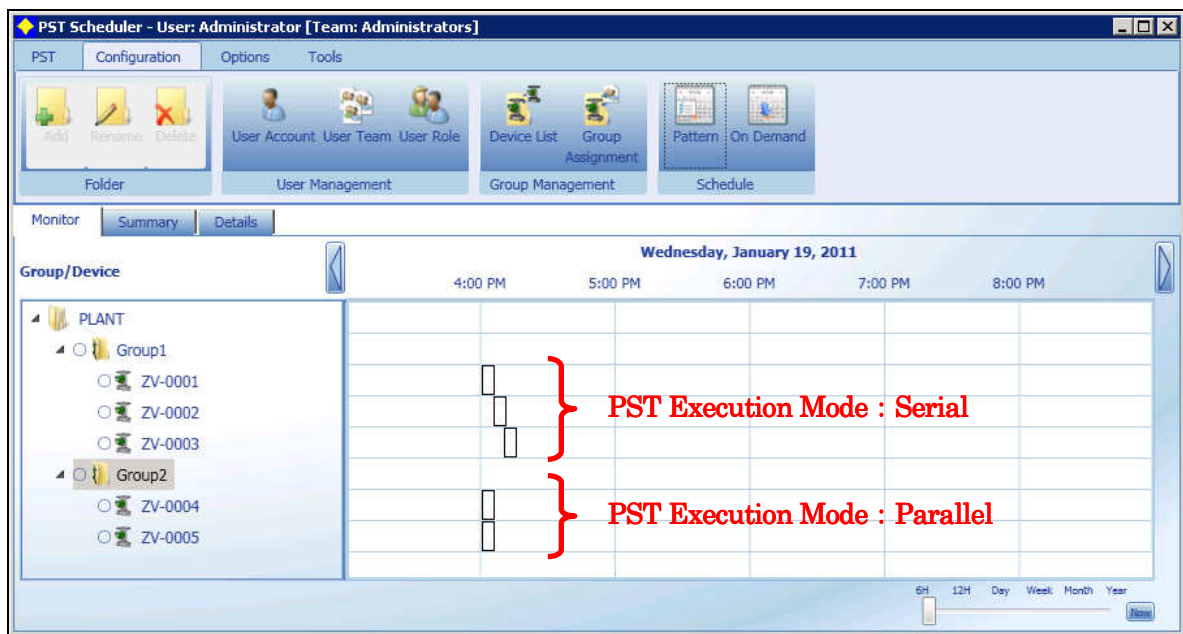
PST Scheduler - User: Administrator [Team: Administrators]

PST Configuration Options Tools

Add Rename Delete
Folder

User Account User Team User Role
User Management

Device List Group Assignment
Group Management

Pattern On Demand
Schedule

Monitor Summary Details

Group/Device

Wednesday, January 19, 2011

4:00 PM 5:00 PM 6:00 PM 7:00 PM 8:00 PM

PLANT
Group1
ZV-0001
ZV-0002
ZV-0003
Group2
ZV-0004
ZV-0005

PST Execution Mode : Serial

PST Execution Mode : Parallel

6H 12H Day Week Month Year

Now